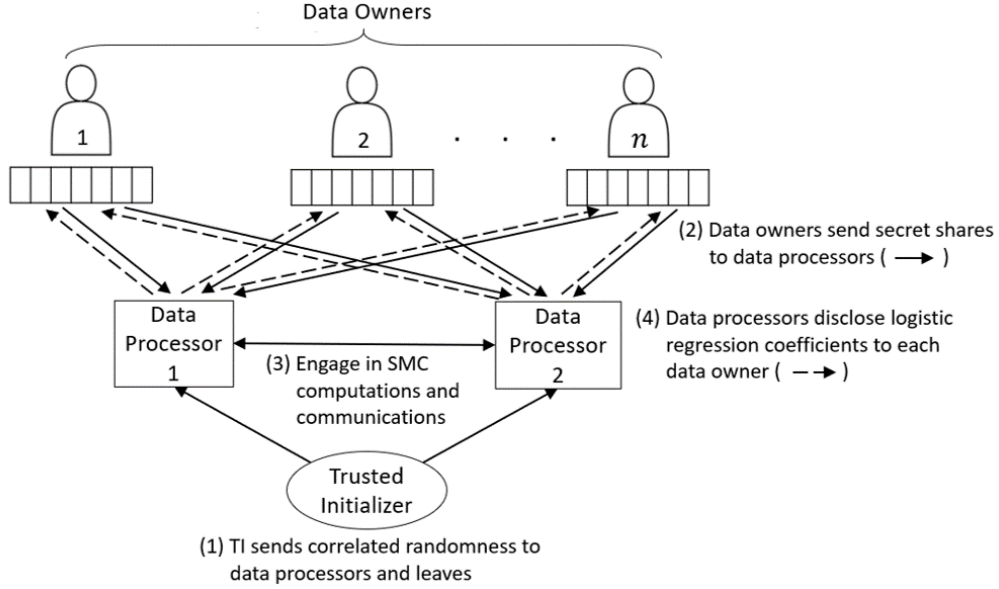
Data Owners

1

2

. . .

$n$

(2) Data owners send secret shares to data processors ( $\longrightarrow$ )

Data Processor 1

Data Processor 2

(4) Data processors disclose logistic regression coefficients to each data owner ( $- \rightarrow$ )

(3) Engage in SMC computations and communications

Trusted Initializer

(1) TI sends correlated randomness to data processors and leaves